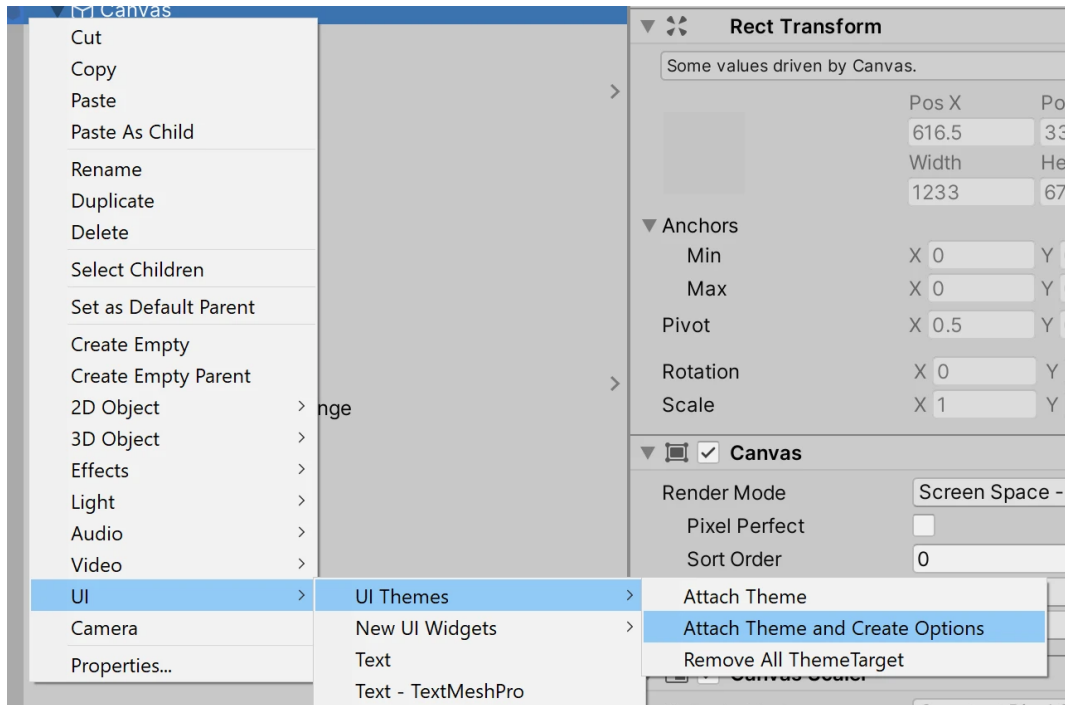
Canvas

Cut
Copy
Paste
Paste As Child
Rename
Duplicate
Delete
Select Children
Set as Default Parent
Create Empty
Create Empty Parent
2D Object
3D Object
Effects
Light
Audio
Video
UI
Camera
Properties...

nge

UI Themes
New UI Widgets
Text
Text - TextMeshPro

Attach Theme
Attach Theme and Create Options
Remove All ThemeTarget

Rect Transform
Some values driven by Canvas.
Pos X
Po
616.5
33
Width
He
1233
67
Anchors
Min
X 0
Y
Max
X 0
Y
Pivot
X 0.5
Y
Rotation
X 0
Y
Scale
X 1
Y

Canvas
Render Mode
Screen Space -
Pixel Perfect
Sort Order
0
Canvas Scaler